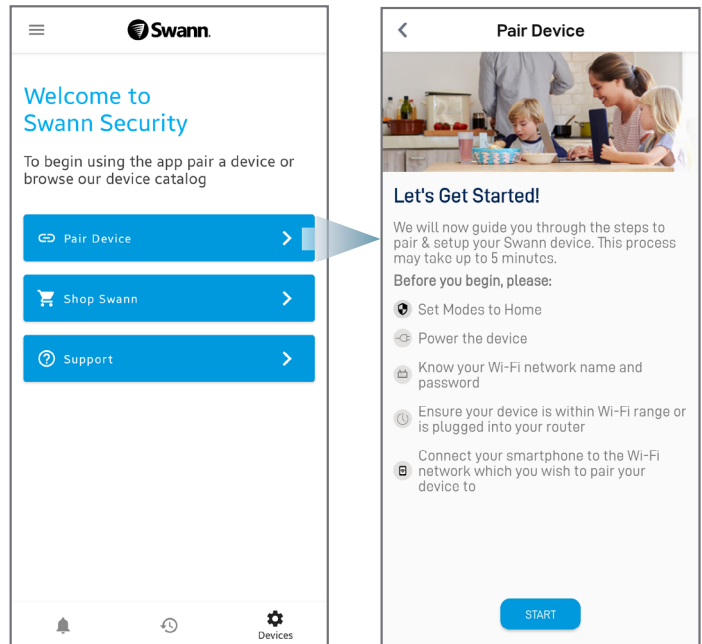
Swann.

Welcome to Swann Security

To begin using the app pair a device or browse our device catalog

Pair Device

Shop Swann

Support

Devices

Pair Device

Let's Get Started!

We will now guide you through the steps to pair & setup your Swann device. This process may take up to 5 minutes.

Before you begin, please:

Set Modes to Home

Power the device

Know your Wi-Fi network name and password

Ensure your device is within Wi-Fi range or is plugged into your router

Connect your smartphone to the Wi-Fi network which you wish to pair your device to

START